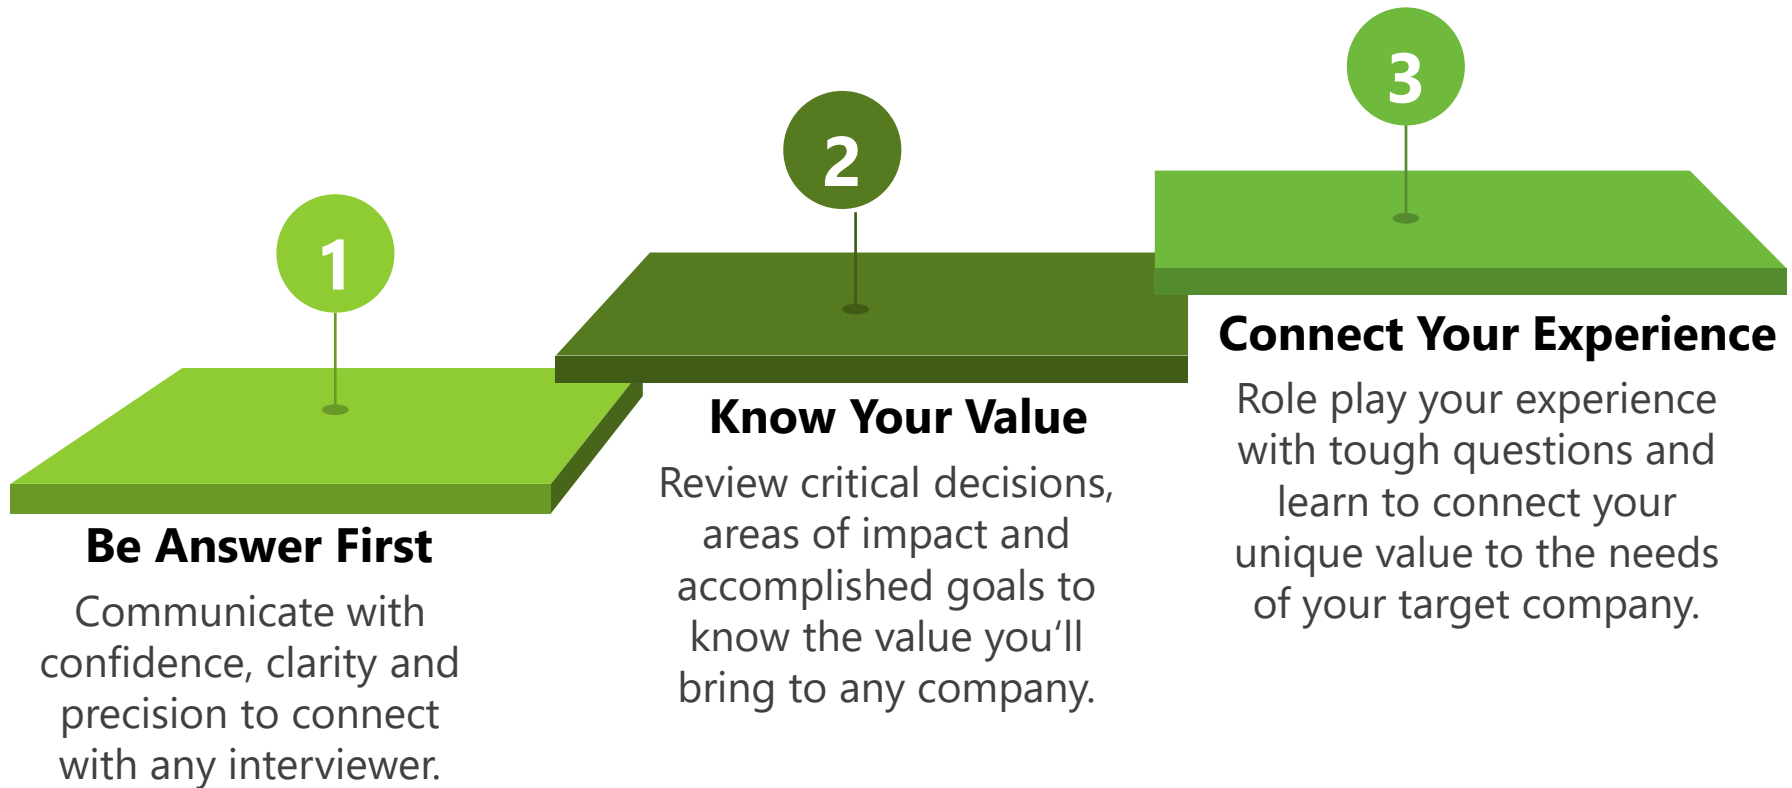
1

Be Answer First

Communicate with confidence, clarity and precision to connect with any interviewer.

2

Know Your Value

Review critical decisions, areas of impact and accomplished goals to know the value you’ll bring to any company.

3

Connect Your Experience

Role play your experience with tough questions and learn to connect your unique value to the needs of your target company.